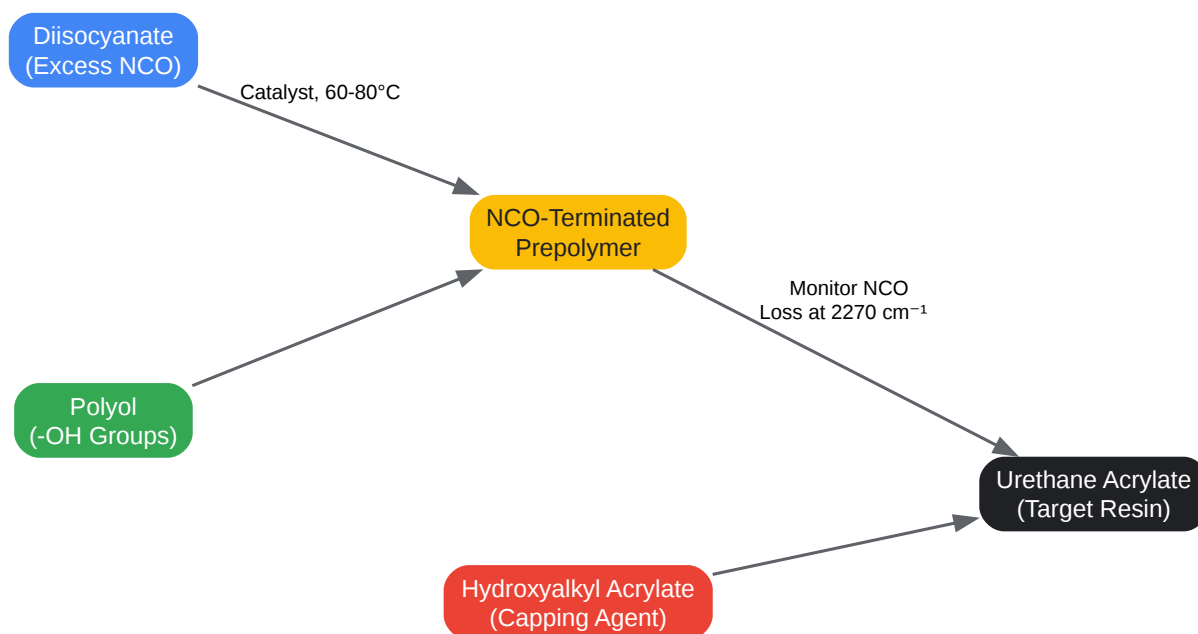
Diisocyanate
(Excess NCO)

Catalyst, 60-80°C

NCO-Terminated
Prepolymer

Polyol
(-OH Groups)

Monitor NCO
Loss at 2270 $cm^{-1}$

Urethane Acrylate
(Target Resin)

Hydroxyalkyl Acrylate
(Capping Agent)